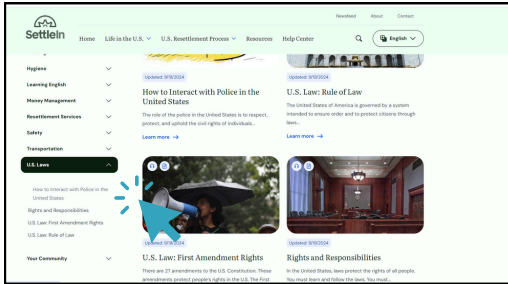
NewsFeed About Contact

SettleIn

Home Life in the U.S. U.S. Resettlement Process Resources Help Center

English

Hygiene

Learning English

Money Management

Resettlement Services

Safety

Transportation

U.S. Laws

How to Interact with Police in the United States

Rights and Responsibilities

U.S. Law: First Amendment Rights

U.S. Law: Rule of Law

Your Community

Updated: 9/19/2024

How to Interact with Police in the United States

The role of the police in the United States is to respect, protect, and uphold the civil rights of individuals...

Learn more →

Updated: 9/19/2024

U.S. Law: Rule of Law

The United States of America is governed by a system intended to ensure order and to protect citizens through laws...

Learn more →

Updated: 9/19/2024

U.S. Law: First Amendment Rights

There are 27 amendments to the U.S. Constitution. These amendments protect people's rights in the U.S. The First

Updated: 9/19/2024

Rights and Responsibilities

In the United States, laws protect the rights of all people. You must learn and follow the laws. You must...